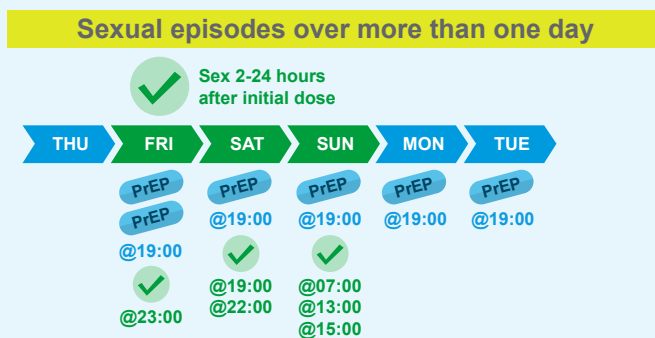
Sexual episodes over more than one day

Sex 2-24 hours after initial dose

THU
FRI
PrEP
PrEP
@19:00
@23:00
SAT
PrEP
@19:00
@19:00
@22:00
SUN
PrEP
@19:00
@07:00
@13:00
@15:00
MON
PrEP
@19:00
TUE
PrEP
@19:00